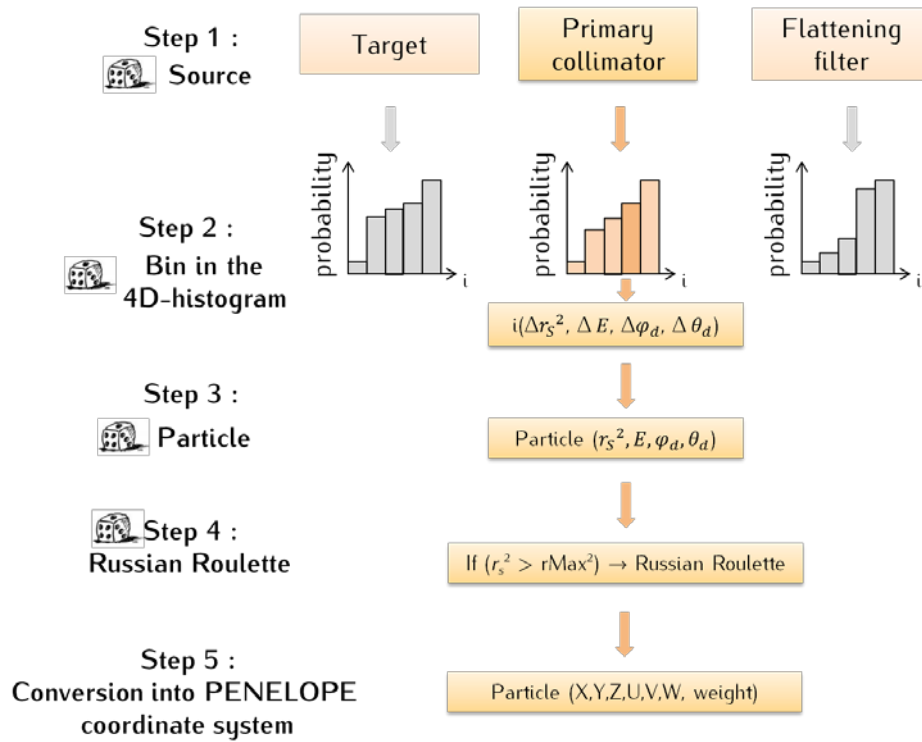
Step 1 :
Source

Target

Primary collimator

Flattening filter

Step 2 :
Bin in the 4D-histogram

probability

i

probability

i

probability

i

i($\Delta r_S^2$, $\Delta E$, $\Delta \varphi_d$, $\Delta \theta_d$)

Step 3 :
Particle

Particle ($r_S^2, E, \varphi_d, \theta_d$)

Step 4 :
Russian Roulette

If ($r_s^2$ > rMax$^2$) → Russian Roulette

Step 5 :
Conversion into PENELOPE coordinate system

Particle (X,Y,Z,U,V,W, weight)